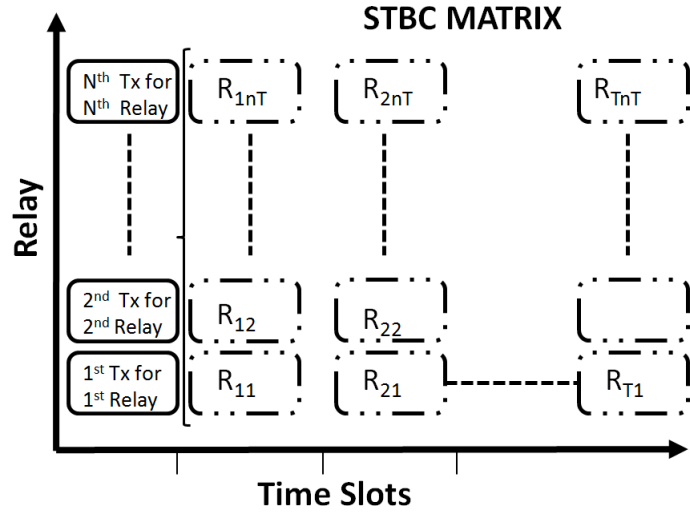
STBC MATRIX

Relay

N$^{th}$ Tx for N$^{th}$ Relay

$R_{1nT}$

$R_{2nT}$

$R_{TnT}$

2$^{nd}$ Tx for 2$^{nd}$ Relay

$R_{12}$

$R_{22}$

1$^{st}$ Tx for 1$^{st}$ Relay

$R_{11}$

$R_{21}$

$R_{T1}$

Time Slots